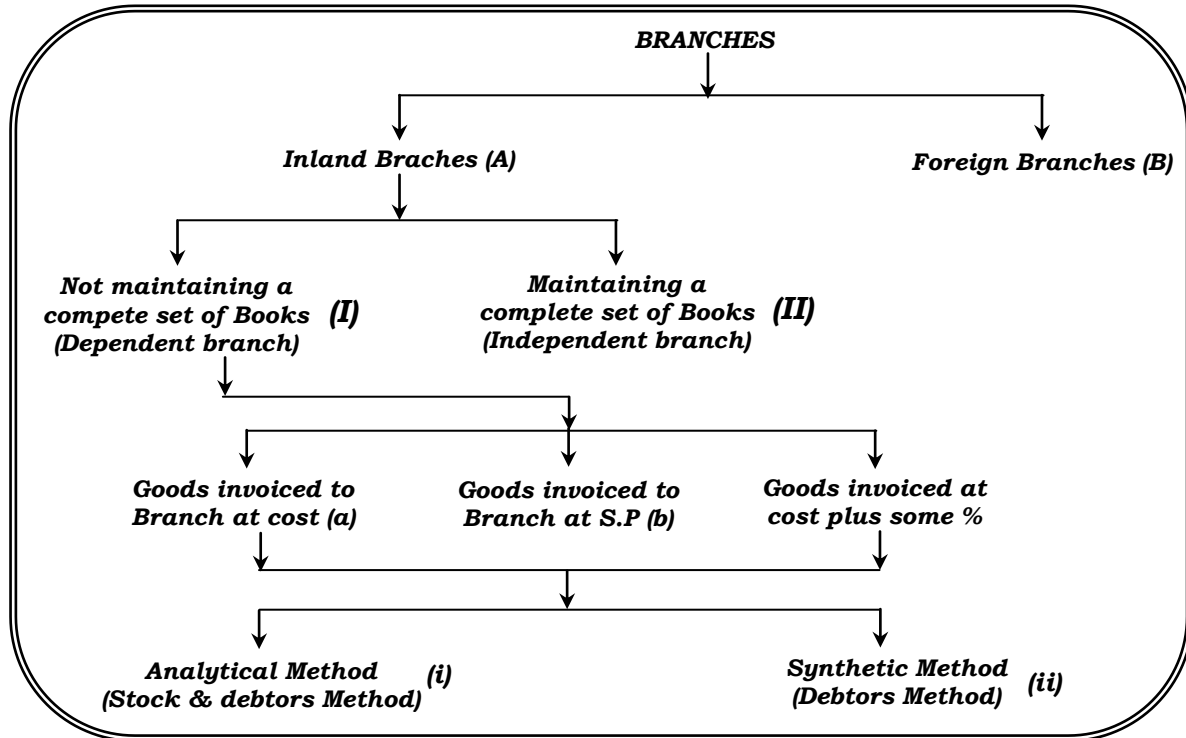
BRANCHES

Inland Braches (A)

Foreign Branches (B)

Not maintaining a compete set of Books (Dependent branch) (I)

Maintaining a complete set of Books (Independent branch) (II)

Goods invoiced to Branch at cost (a)

Goods invoiced to Branch at S.P (b)

Goods invoiced at cost plus some %

Analytical Method (Stock & debtors Method) (i)

Synthetic Method (Debtors Method) (ii)